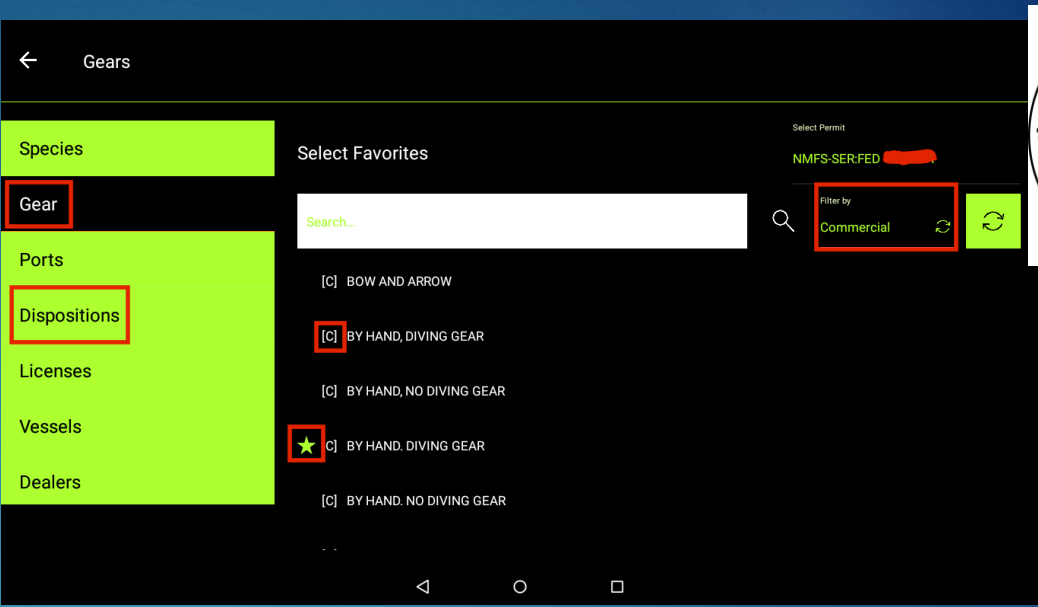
Gears

Species

Gear

Ports

Dispositions

Licenses

Vessels

Dealers

Select Favorites

Search...

Select Permit

NMFS-SER:FED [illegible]

Filter by

Commercial

[C] BOW AND ARROW

[C] BY HAND, DIVING GEAR

[C] BY HAND, NO DIVING GEAR

C] BY HAND. DIVING GEAR

[C] BY HAND. NO DIVING GEAR